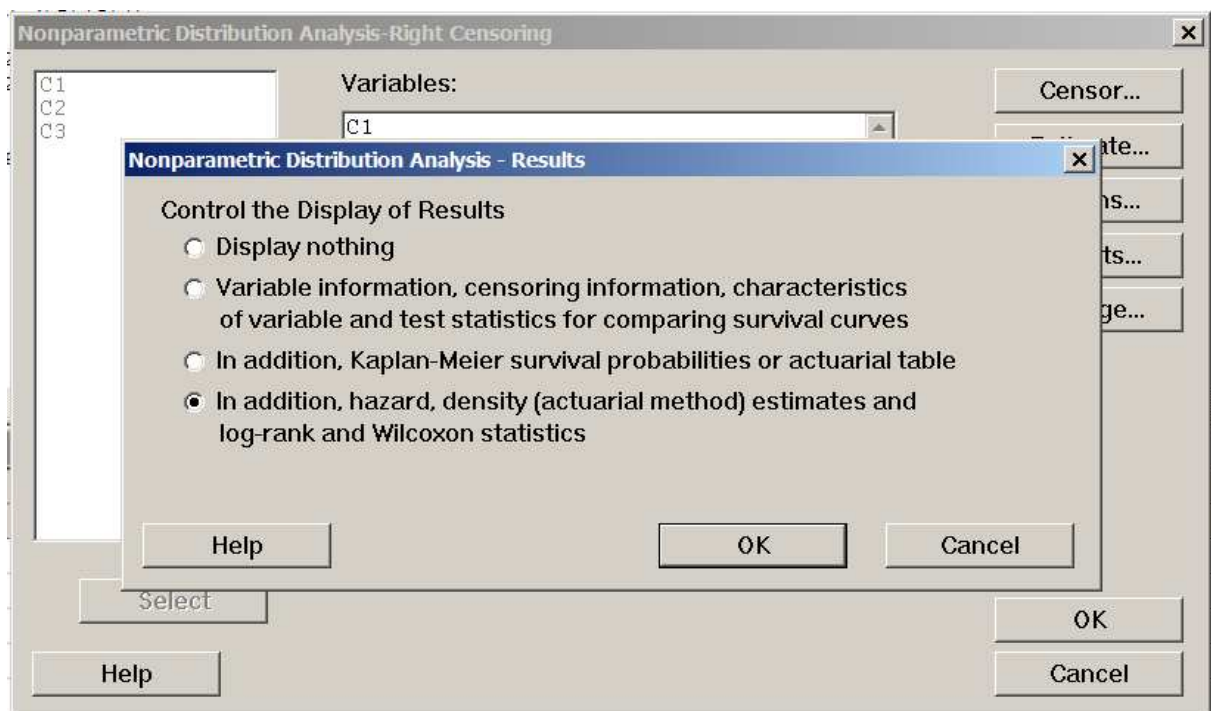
Nonparametric Distribution Analysis-Right Censoring

C1
C2
C3

Variables:

C1

Censor...

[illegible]ate...

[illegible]ns...

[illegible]ts...

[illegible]ge...

Nonparametric Distribution Analysis - Results

Control the Display of Results

Display nothing

Variable information, censoring information, characteristics of variable and test statistics for comparing survival curves

In addition, Kaplan-Meier survival probabilities or actuarial table

In addition, hazard, density (actuarial method) estimates and log-rank and Wilcoxon statistics

Help

OK

Cancel

Select

Help

OK

Cancel